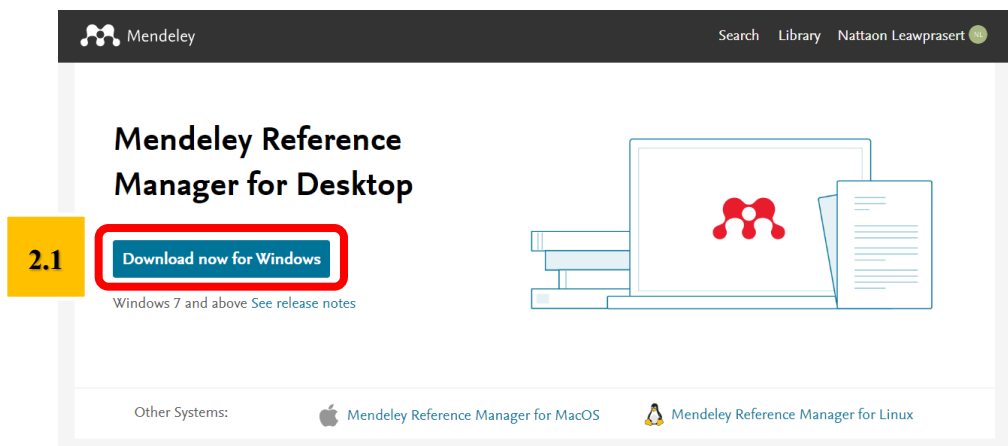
Mendeley

Search Library Nattaon Leawprasert NL

Mendeley Reference Manager for Desktop

2.1

Download now for Windows

Windows 7 and above See release notes

Other Systems: Mendeley Reference Manager for MacOS Mendeley Reference Manager for Linux